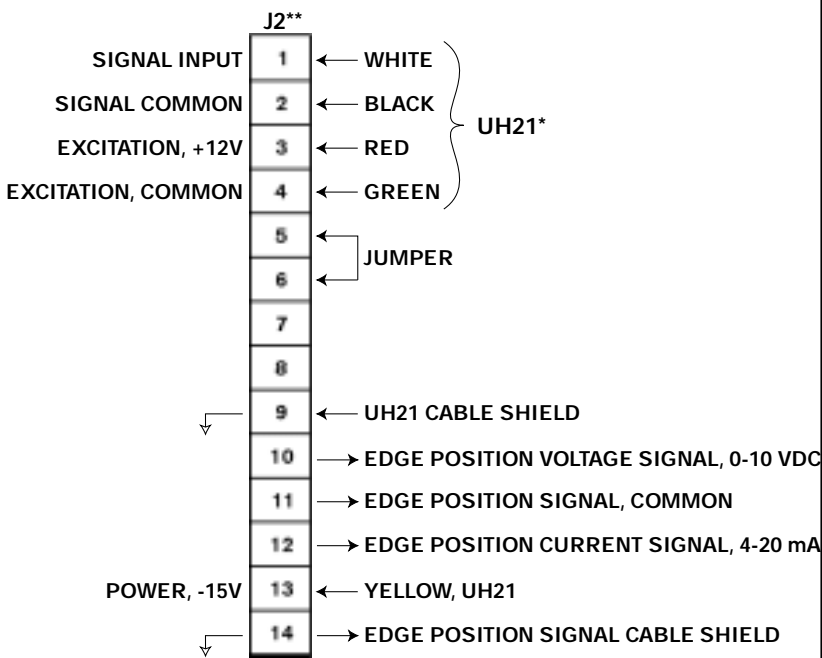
J2**

SIGNAL INPUT 1 WHITE
SIGNAL COMMON 2 BLACK
EXCITATION, +12V 3 RED
EXCITATION, COMMON 4 GREEN
UH21*

5
6
JUMPER

7
8

9 UH21 CABLE SHIELD
10 EDGE POSITION VOLTAGE SIGNAL, 0-10 VDC
11 EDGE POSITION SIGNAL, COMMON
12 EDGE POSITION CURRENT SIGNAL, 4-20 mA
POWER, -15V 13 YELLOW, UH21
14 EDGE POSITION SIGNAL CABLE SHIELD